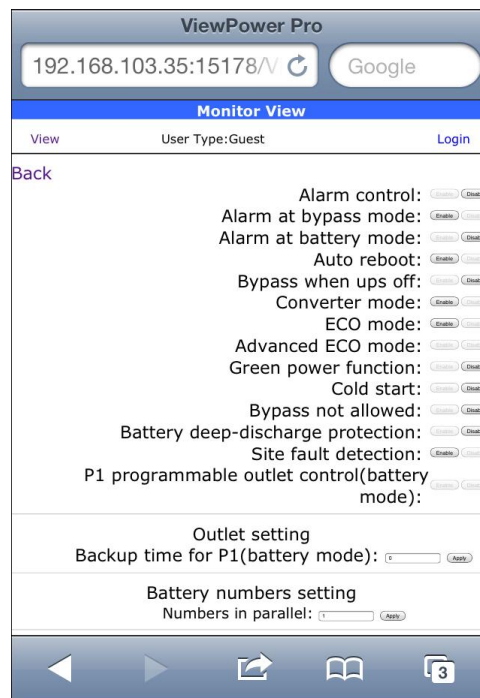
ViewPower Pro

192.168.103.35:15178/V

Google

Monitor View

View

User Type:Guest

Login

Back

Alarm control: Enable Disab

Alarm at bypass mode: Enable Disab

Alarm at battery mode: Enable Disab

Auto reboot: Enable Disab

Bypass when ups off: Enable Disab

Converter mode: Enable Disab

ECO mode: Enable Disab

Advanced ECO mode: Enable Disab

Green power function: Enable Disab

Cold start: Enable Disab

Bypass not allowed: Enable Disab

Battery deep-discharge protection: Enable Disab

Site fault detection: Enable Disab

P1 programmable outlet control(battery mode): Enable Disab

Outlet setting

Backup time for P1(battery mode): 0 Apply

Battery numbers setting

Numbers in parallel: 1 Apply

3